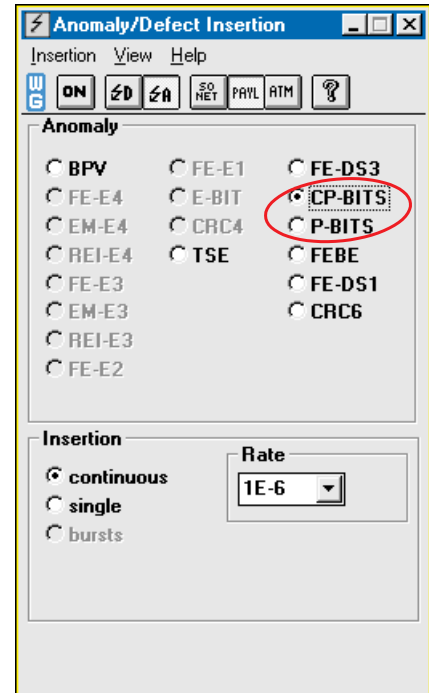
Anomaly/Defect Insertion

Insertion View Help

ON ⚡D ⚡A SO NET PAYL ATM ?

Anomaly

BPV
FE-E4
EM-E4
REI-E4
FE-E3
EM-E3
REI-E3
FE-E2

FE-E1
E-BIT
CRC4
TSE

FE-DS3
CP-BITS
P-BITS
FEBE
FE-DS1
CRC6

Insertion

continuous
single
bursts

Rate
1E-6